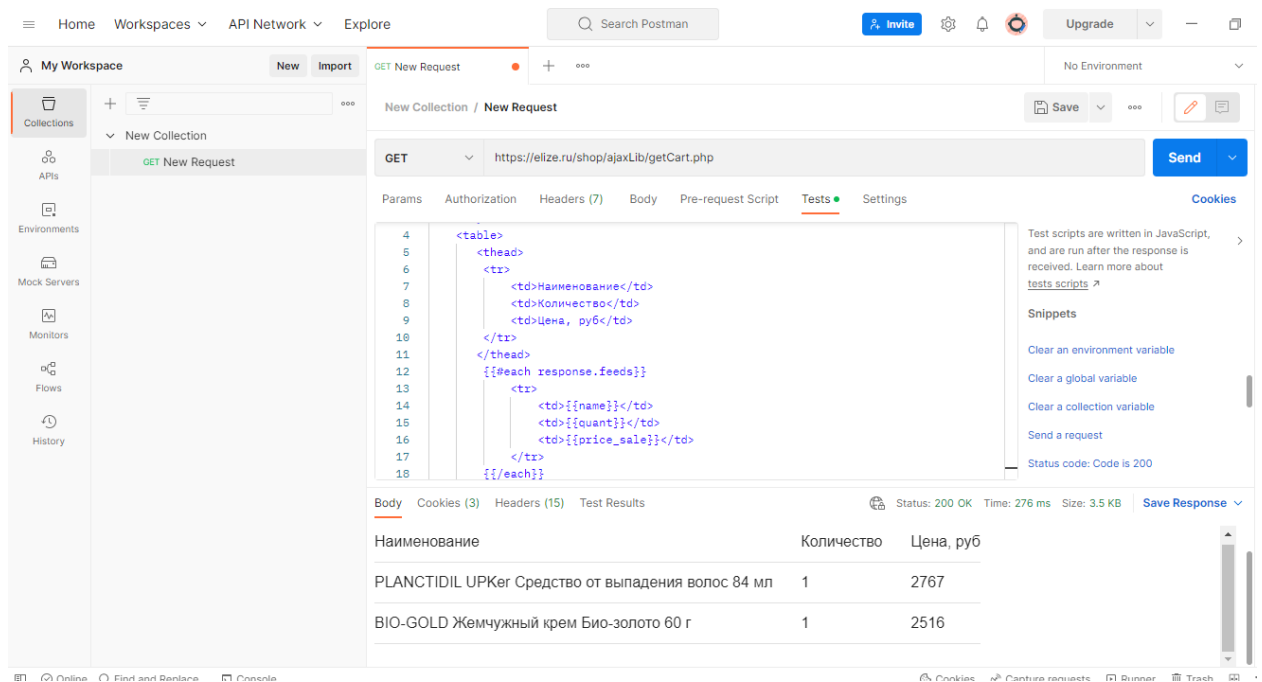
Home Workspaces API Network Explore

Search Postman

Invite Upgrade

My Workspace New Import

GET New Request

No Environment

Collections
APIs
Environments
Mock Servers
Monitors
Flows
History

New Collection
GET New Request

New Collection / New Request

Save

GET https://elize.ru/shop/ajaxLib/getCart.php

Send

Params Authorization Headers (7) Body Pre-request Script Tests Settings Cookies

4 <table>
5 <thead>
6 <tr>
7 <td>Наименование</td>
8 <td>Количество</td>
9 <td>Цена, руб</td>
10 </tr>
11 </thead>
12 {{#each response.feeds}}
13 <tr>
14 <td>{{name}}</td>
15 <td>{{quant}}</td>
16 <td>{{price_sale}}</td>
17 </tr>
18 {{/each}}

Test scripts are written in JavaScript, and are run after the response is received. Learn more about tests scripts ↗

Snippets

Clear an environment variable
Clear a global variable
Clear a collection variable
Send a request
Status code: Code is 200

Body Cookies (3) Headers (15) Test Results

Status: 200 OK Time: 276 ms Size: 3.5 KB Save Response

| Наименование | Количество | Цена, руб |
|---|---|---|
| PLANCTIDIL UPKer Средство от выпадения волос 84 мл | 1 | 2767 |
| BIO-GOLD Жемчужный крем Био-золото 60 г | 1 | 2516 |

Online Find and Replace Console Cookies Capture requests Runner Trash